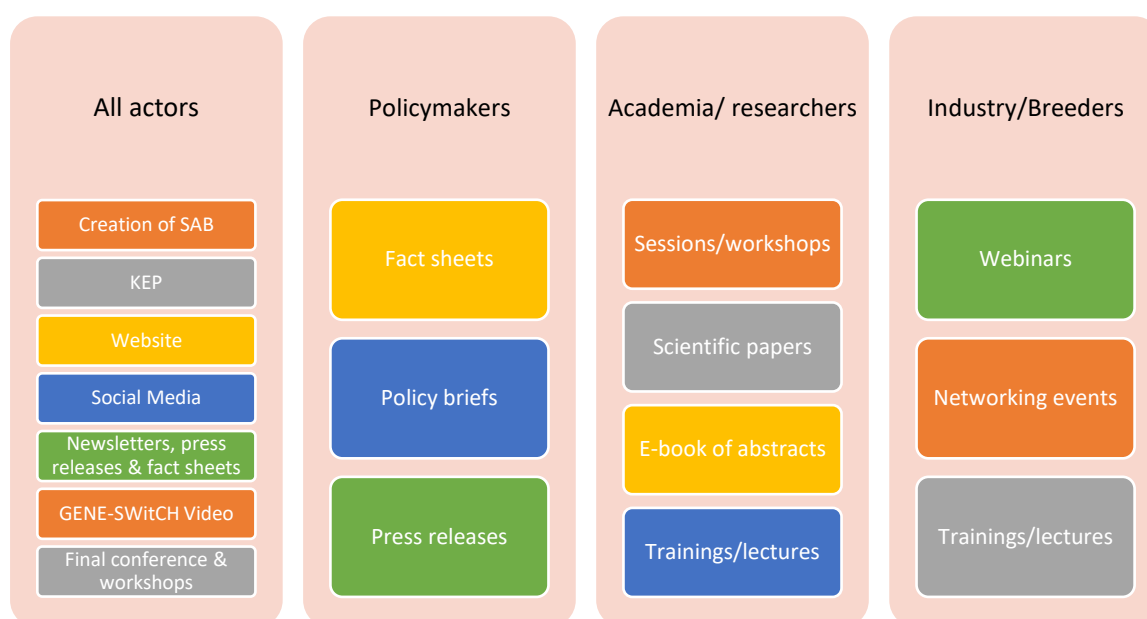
All actors

Creation of SAB

KEP

Website

Social Media

Newsletters, press releases & fact sheets

GENE-SWitCH Video

Final conference & workshops

Policymakers

Fact sheets

Policy briefs

Press releases

Academia/ researchers

Sessions/workshops

Scientific papers

E-book of abstracts

Trainings/lectures

Industry/Breeders

Webinars

Networking events

Trainings/lectures